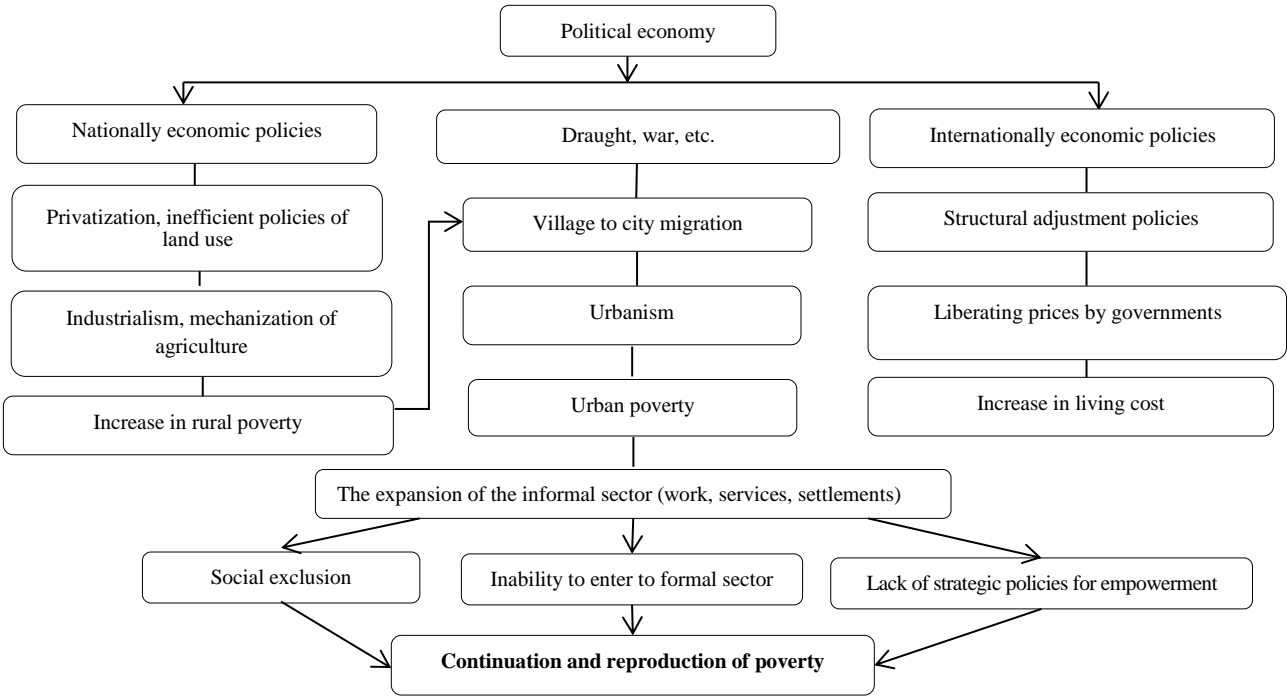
Political economy

Nationally economic policies

Privatization, inefficient policies of land use

Industrialism, mechanization of agriculture

Increase in rural poverty

Draught, war, etc.

Village to city migration

Urbanism

Urban poverty

Internationally economic policies

Structural adjustment policies

Liberating prices by governments

Increase in living cost

The expansion of the informal sector (work, services, settlements)

Social exclusion

Inability to enter to formal sector

Lack of strategic policies for empowerment

**Continuation and reproduction of poverty**